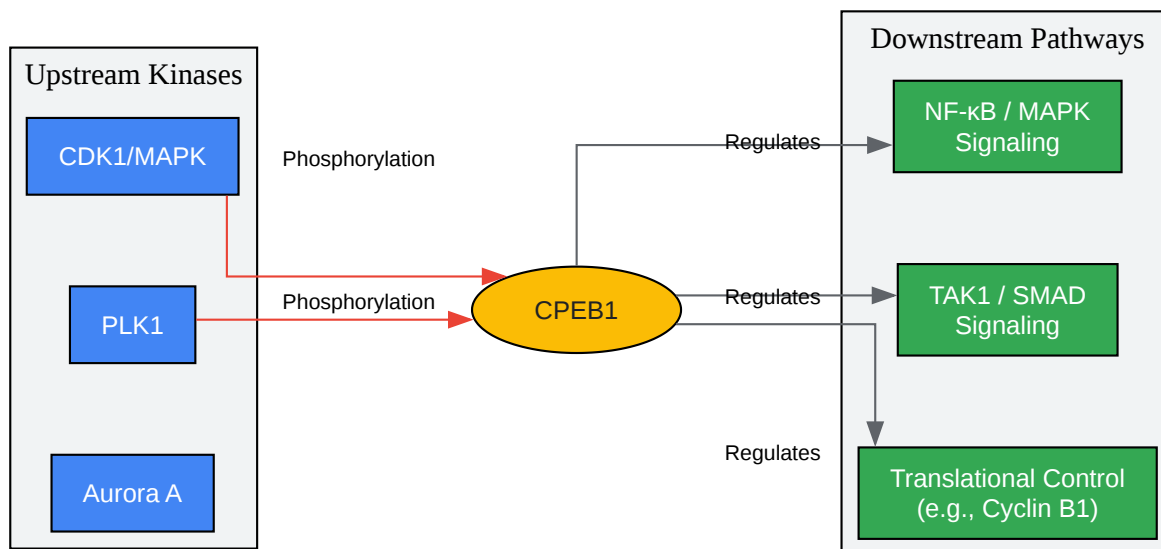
Upstream Kinases

CDK1/MAPK

PLK1

Aurora A

Phosphorylation

Phosphorylation

CPEB1

Regulates

Regulates

Regulates

Downstream Pathways

NF-κB / MAPK Signaling

TAK1 / SMAD Signaling

Translational Control (e.g., Cyclin B1)